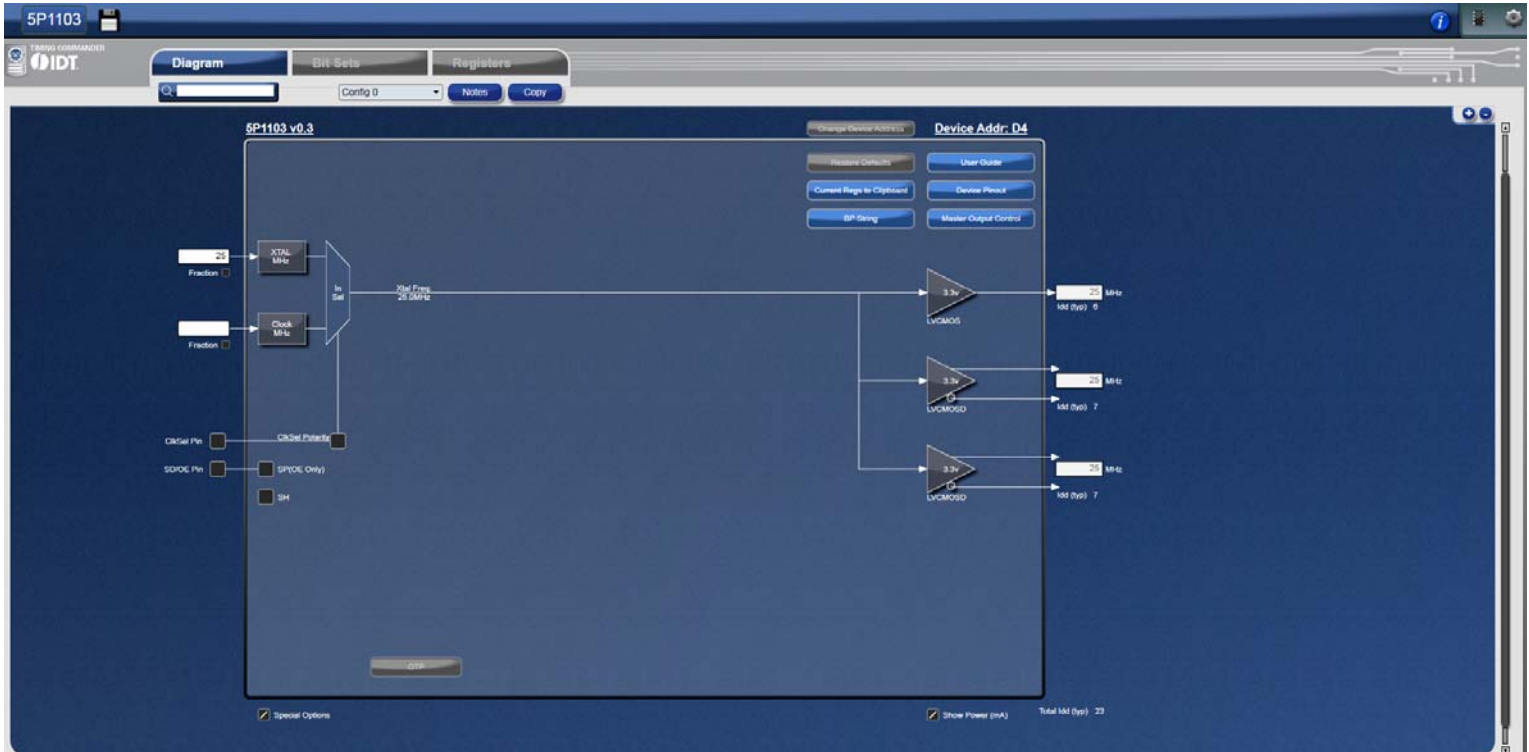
5P1103

TIMING COMMANDER
IDT

Diagram
Bit Sets
Registers

Config 0
Notes
Copy

5P1103 v0.3
Change Device Address
Device Addr: D4

Restore Defaults
User Guide
Current Regs to Clipboard
Device Pinout
BP String
Master Output Control

25
XTAL MHz
Fraction

Clock MHz
Fraction

In Sel

Xtal Freq 25.0MHz

3.3v
LVCMOS
25 MHz
Idd (typ) 6

3.3v
LVCMOSD
25 MHz
Idd (typ) 7

3.3v
LVCMOSD
25 MHz
Idd (typ) 7

ClkSel Pin
ClkSel Polarity
SD/OE Pin
SP(OE Only)
SH

OTP

Special Options
Show Power (mA)
Total Idd (typ) 23